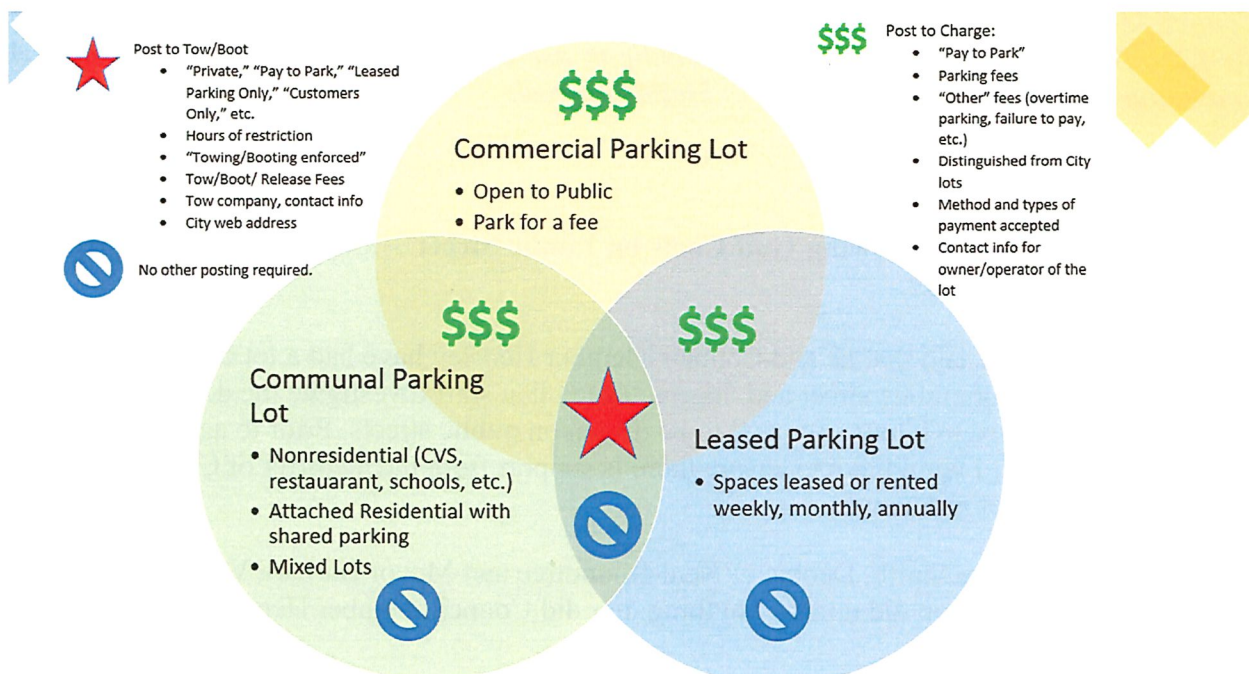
Post to Tow/Boot
- "Private," "Pay to Park," "Leased Parking Only," "Customers Only," etc.
- Hours of restriction
- "Towing/Booting enforced"
- Tow/Boot/ Release Fees
- Tow company, contact info
- City web address

No other posting required.

$$$ Post to Charge:
- "Pay to Park"
- Parking fees
- "Other" fees (overtime parking, failure to pay, etc.)
- Distinguished from City lots
- Method and types of payment accepted
- Contact info for owner/operator of the lot

$$$
Commercial Parking Lot
- Open to Public
- Park for a fee

$$$

$$$

Communal Parking Lot
- Nonresidential (CVS, restaurant, schools, etc.)
- Attached Residential with shared parking
- Mixed Lots

Leased Parking Lot
- Spaces leased or rented weekly, monthly, annually